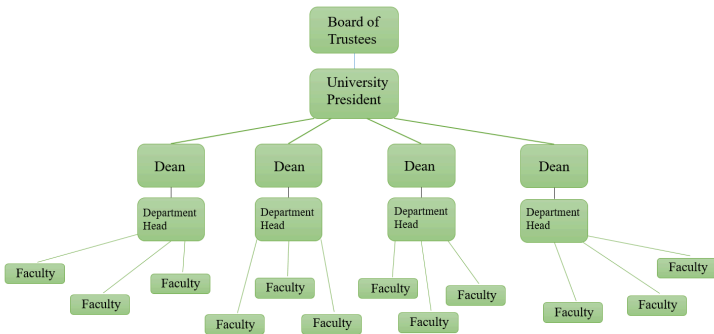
Board of Trustees

University President

Dean

Department Head

Faculty

Faculty

Faculty

Dean

Department Head

Faculty

Faculty

Faculty

Dean

Department Head

Faculty

Faculty

Faculty

Dean

Department Head

Faculty

Faculty

Faculty